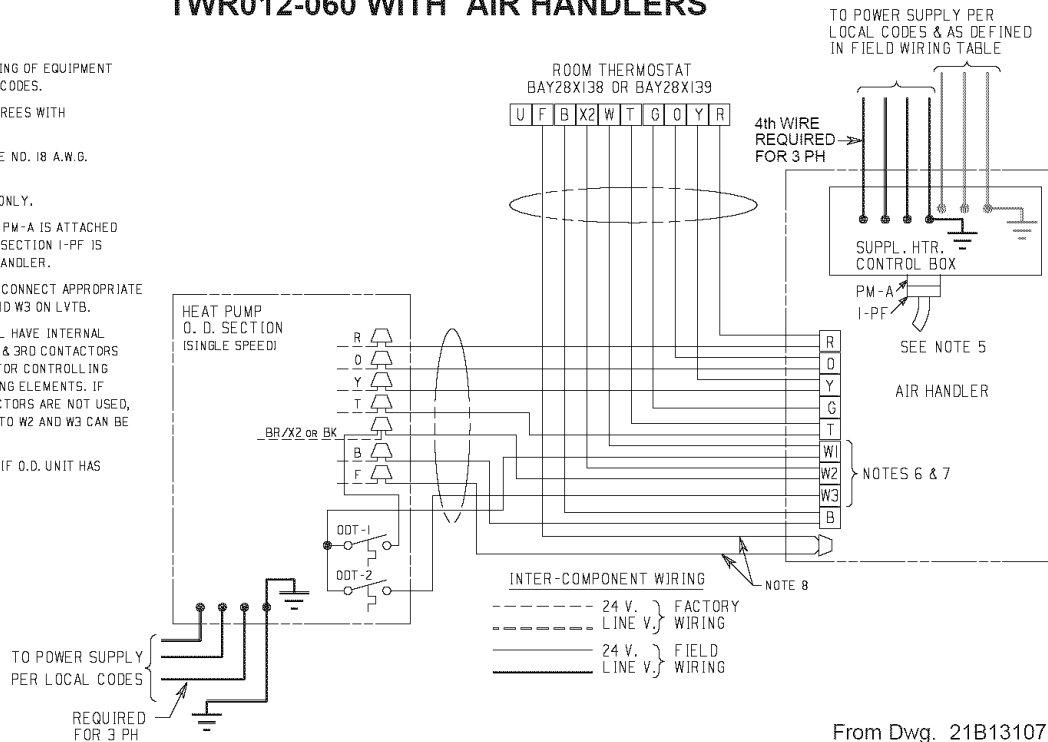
TWR012-060 WITH AIR HANDLERS

ING OF EQUIPMENT CODES.

REES WITH

E NO. 18 A.W.G.

ONLY.

PM-A IS ATTACHED SECTION 1-PF IS ANDLER.

CONNECT APPROPRIATE D W3 ON LVTB.

L HAVE INTERNAL & 3RD CONTACTORS FOR CONTROLLING NG ELEMENTS. IF CTORS ARE NOT USED, TO W2 AND W3 CAN BE

IF O.D. UNIT HAS

TO POWER SUPPLY PER LOCAL CODES & AS DEFINED IN FIELD WIRING TABLE

ROOM THERMOSTAT
BAY28X138 OR BAY28X139

| U | F | B | X2 | W | T | G | O | Y | R |
|---|---|---|---|---|---|---|---|---|---|

4th WIRE REQUIRED FOR 3 PH

SUPPL. HTR. CONTROL BOX

PM-A
1-PF

SEE NOTE 5

AIR HANDLER

HEAT PUMP
O. D. SECTION
(SINGLE SPEED)

R
O
Y
T
BR/X2 OR BK
B
F

R
O
Y
G
T
W1
W2
W3
B

NOTES 6 & 7

ODT-1

ODT-2

INTER-COMPONENT WIRING

NOTE 8

24 V. } FACTORY
LINE V. } WIRING

24 V. } FIELD
LINE V. } WIRING

TO POWER SUPPLY PER LOCAL CODES

REQUIRED FOR 3 PH

From Dwg. 21B13107